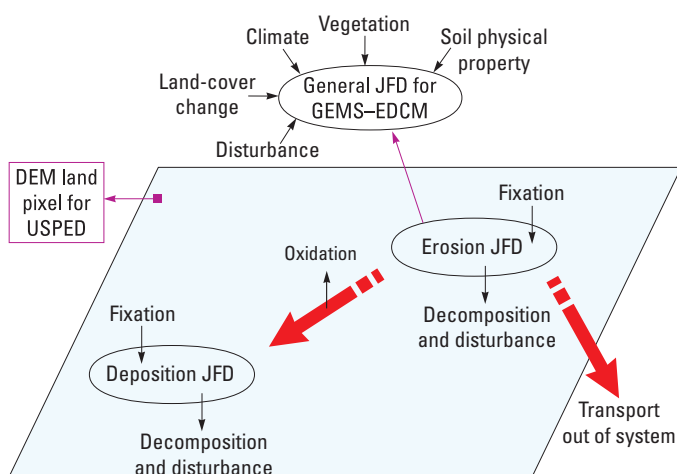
Climate

Vegetation

Soil physical property

Land-cover change

General JFD for GEMS–EDCM

Disturbance

DEM land pixel for USPED

Fixation

Erosion JFD

Oxidation

Decomposition and disturbance

Fixation

Deposition JFD

Decomposition and disturbance

Transport out of system